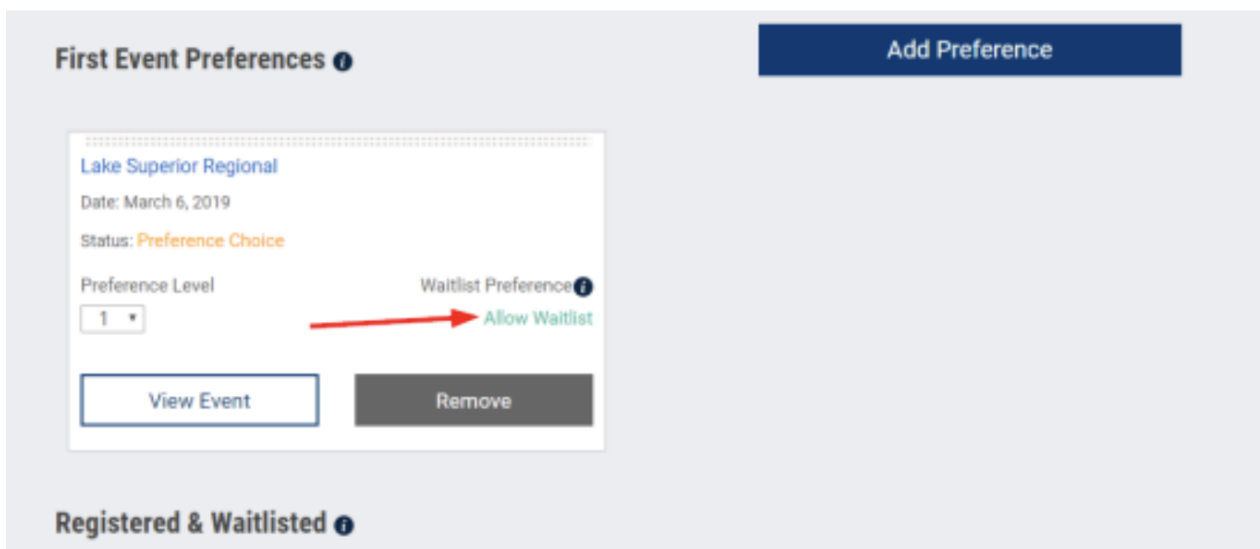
First Event Preferences

Add Preference

Lake Superior Regional

Date: March 6, 2019

Status: Preference Choice

Preference Level

1

Waitlist Preference

Allow Waitlist

View Event

Remove

Registered & Waitlisted